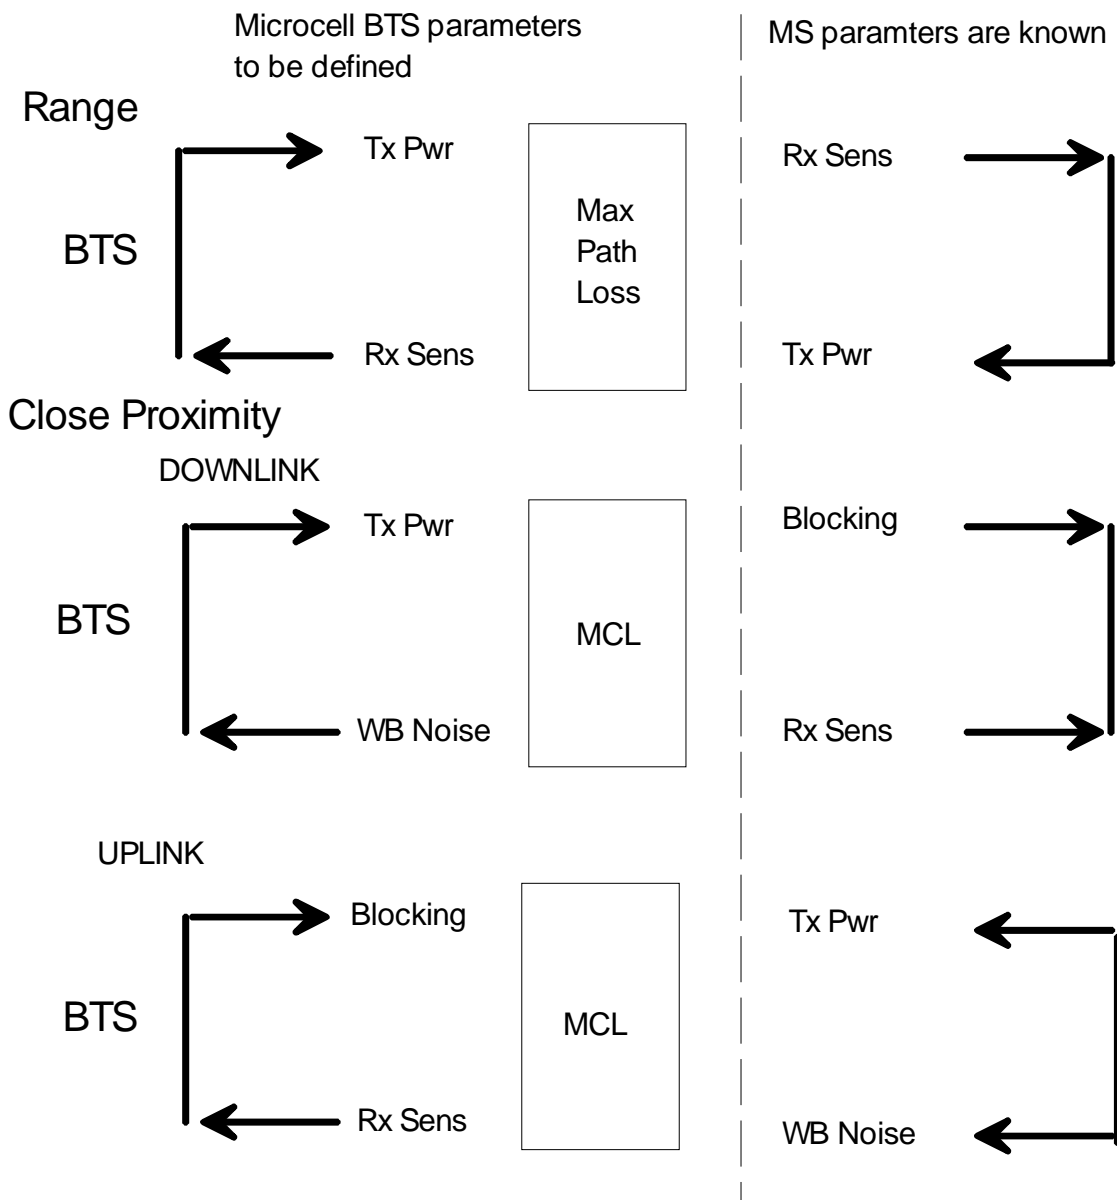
Microcell BTS parameters to be defined

MS paramters are known

Range

BTS

Tx Pwr

Rx Sens

Max Path Loss

Rx Sens

Tx Pwr

Close Proximity

DOWNLINK

BTS

Tx Pwr

WB Noise

MCL

Blocking

Rx Sens

UPLINK

BTS

Blocking

Rx Sens

MCL

Tx Pwr

WB Noise